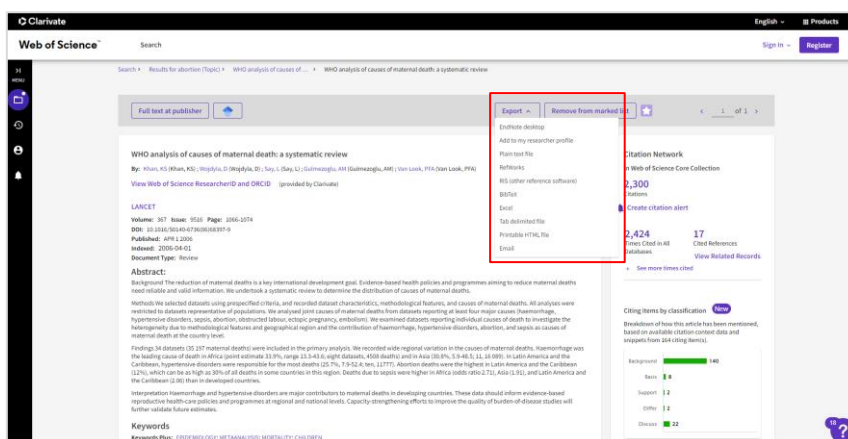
Clarivate

English ⌄ Products

Web of Science™ Search

Sign In ⌄ Register

MENU

Search > Results for abortion (Topic) > WHO analysis of causes of ... > WHO analysis of causes of maternal death: a systematic review

Full text at publisher

Export ⌄ Remove from marked list

< 1 of 1 >

EndNote desktop
Add to my researcher profile
Plain text file
RefWorks
RIS (other reference software)
BibTeX
Excel
Tab delimited file
Printable HTML file
Email

WHO analysis of causes of maternal death: a systematic review

By: Khan, KS (Khan, KS) ; Wojdyla, D (Wojdyla, D) ; Say, L (Say, L) ; Gulmezoglu, AM (Gulmezoglu, AM) ; Van Look, PFA (Van Look, PFA)

View Web of Science ResearcherID and ORCID (provided by Clarivate)

LANCET

Volume: 367 Issue: 9516 Page: 1066-1074
DOI: 10.1016/S0140-6736(06)68397-9
Published: APR 1 2006
Indexed: 2006-04-01
Document Type: Review

Abstract:

Background The reduction of maternal deaths is a key international development goal. Evidence-based health policies and programmes aiming to reduce maternal deaths need reliable and valid information. We undertook a systematic review to determine the distribution of causes of maternal deaths.

Methods We selected datasets using prespecified criteria, and recorded dataset characteristics, methodological features, and causes of maternal deaths. All analyses were restricted to datasets representative of populations. We analysed joint causes of maternal deaths from datasets reporting at least four major causes (haemorrhage, hypertensive disorders, sepsis, abortion, obstructed labour, ectopic pregnancy, embolism). We examined datasets reporting individual causes of death to investigate the heterogeneity due to methodological features and geographical region and the contribution of haemorrhage, hypertensive disorders, abortion, and sepsis as causes of maternal death at the country level.

Findings 34 datasets (35 197 maternal deaths) were included in the primary analysis. We recorded wide regional variation in the causes of maternal deaths. Haemorrhage was the leading cause of death in Africa (point estimate 33.9%, range 13.3-43.6; eight datasets, 4508 deaths) and in Asia (30.8%, 5.9-48.5; 11, 16 089). In Latin America and the Caribbean, hypertensive disorders were responsible for the most deaths (25.7%, 7.9-52.4; ten, 11777). Abortion deaths were the highest in Latin America and the Caribbean (12%), which can be as high as 30% of all deaths in some countries in this region. Deaths due to sepsis were higher in Africa (odds ratio 2.71), Asia (1.91), and Latin America and the Caribbean (2.06) than in developed countries.

Interpretation Haemorrhage and hypertensive disorders are major contributors to maternal deaths in developing countries. These data should inform evidence-based reproductive health-care policies and programmes at regional and national levels. Capacity-strengthening efforts to improve the quality of burden-of-disease studies will further validate future estimates.

Keywords

Keywords Plus: EPIDEMIOLOGY; METAANALYSIS; MORTALITY; CHILDREN

Citation Network

In Web of Science Core Collection

2,300
Citations

Create citation alert

2,424
Times Cited in All Databases

17
Cited References

View Related Records

+ See more times cited

Citing items by classification New

Breakdown of how this article has been mentioned, based on available citation context data and snippets from 164 citing item(s).

Background 140
Basis 8
Support 2
Differ 2
Discuss 22

18